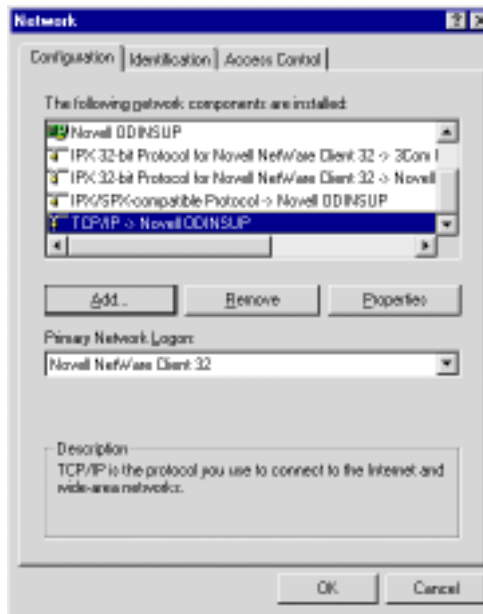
Network

?

Configuration | Identification | Access Control

The following network components are installed:

Novell ODINSUP

IPX 32-bit Protocol for Novell NetWare Client 32 -> 3Com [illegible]

IPX 32-bit Protocol for Novell NetWare Client 32 -> Novell

IPX/SPX-compatible Protocol -> Novell ODINSUP

TCP/IP -> Novell ODINSUP

Add... | Remove | Properties

Primary Network Logon:

Novell NetWare Client 32

Description

TCP/IP is the protocol you use to connect to the Internet and wide-area networks.

OK | Cancel